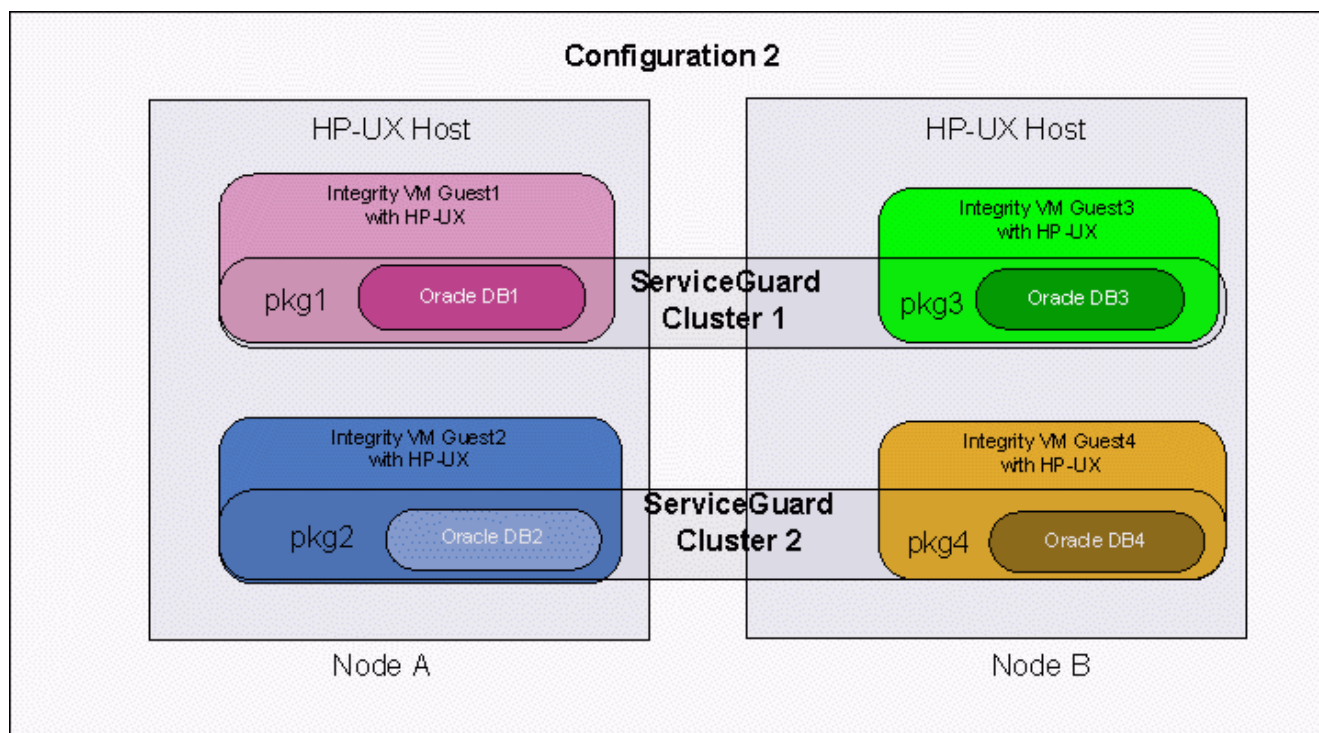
Configuration 2

HP-UX Host

Integrity VM Guest1 with HP-UX

pkg1

Oracle DB1

Integrity VM Guest2 with HP-UX

pkg2

Oracle DB2

Node A

HP-UX Host

Integrity VM Guest3 with HP-UX

pkg3

Oracle DB3

Integrity VM Guest4 with HP-UX

pkg4

Oracle DB4

Node B

ServiceGuard Cluster 1

ServiceGuard Cluster 2